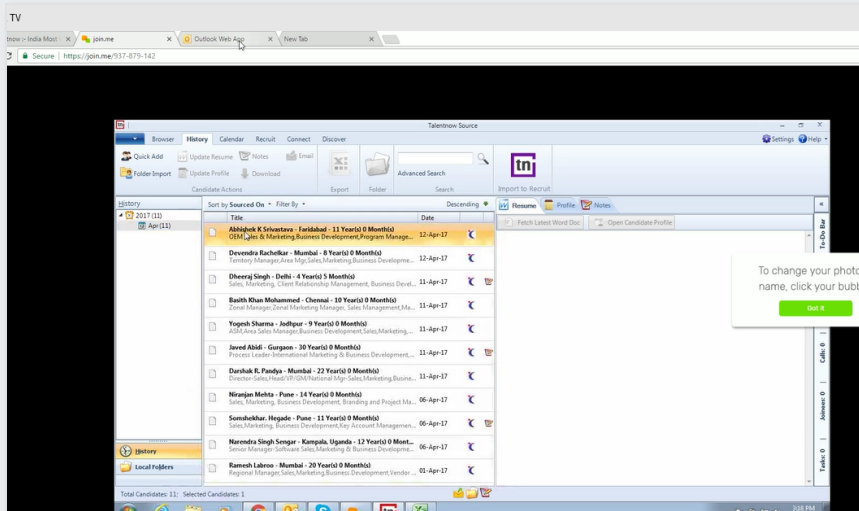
TV

tnow - India Most | × join.me × Outlook Web App × New Tab ×

Secure | https://join.me/937-879-142

Talentnow Source

Browser History Calendar Recruit Connect Discover

Settings Help

Quick Add Update Resume Notes Email
Folder Import Update Profile Download
Candidate Actions Export Folder Advanced Search Search Import to Recruit

tn

History
2017 (11)
Apr(11)

Sort by Sourced On Filter By Descending

Resume Profile Notes

Fetch Latest Word Doc Open Candidate Profile

| Title | Date |
|---|---|
| Abhishek K Srivastava - Faridabad - 11 Year(s) 0 Month(s) OEM Sales & Marketing,Business Development,Program Manage... | 12-Apr-17 |
| Devendra Rachelkar - Mumbai - 8 Year(s) 0 Month(s) Territory Manager,Area Mgr,Sales,Marketing,Business Developme... | 12-Apr-17 |
| Dheeraj Singh - Delhi - 4 Year(s) 5 Month(s) Sales, Marketing, Client Relationship Management, Business Devel... | 11-Apr-17 |
| Basith Khan Mohammed - Chennai - 10 Year(s) 0 Month(s) Zonal Manager,Zonal Marketing Manager, Sales Management,Ma... | 11-Apr-17 |
| Yogesh Sharma - Jodhpur - 9 Year(s) 0 Month(s) ASM,Area Sales Manager,Business Development,Sales,Marketing,... | 11-Apr-17 |
| Javed Abidi - Gurgaon - 30 Year(s) 0 Month(s) Process Leader-International Marketing & Business Development,... | 11-Apr-17 |
| Darshak R. Pandya - Mumbai - 22 Year(s) 0 Month(s) Director-Sales,Head/VP/GM/National Mgr-Sales,Marketing,Busine... | 11-Apr-17 |
| Niranjan Mehta - Pune - 14 Year(s) 0 Month(s) Sales, Marketing, Business Development, Branding and Project Ma... | 06-Apr-17 |
| Somshekhar. Hegade - Pune - 11 Year(s) 0 Month(s) Sales,Marketing, Business Development,Key Account Managemen... | 06-Apr-17 |
| Narendra Singh Sengar - Kampala, Uganda - 12 Year(s) 0 Mont... Senior Manager-Software Sales,Marketing & Business Develope... | 06-Apr-17 |
| Ramesh Labroo - Mumbai - 20 Year(s) 0 Month(s) Regional Manager,Sales,Marketing,Business Development,Vendor ... | 01-Apr-17 |

History
Local Folders

To-Do Bar
Calls: 0
Joinees: 0
Tasks: 0

To change your photo name, click your bubb
Got it

Total Candidates: 11; Selected Candidates: 1

3:16 PM